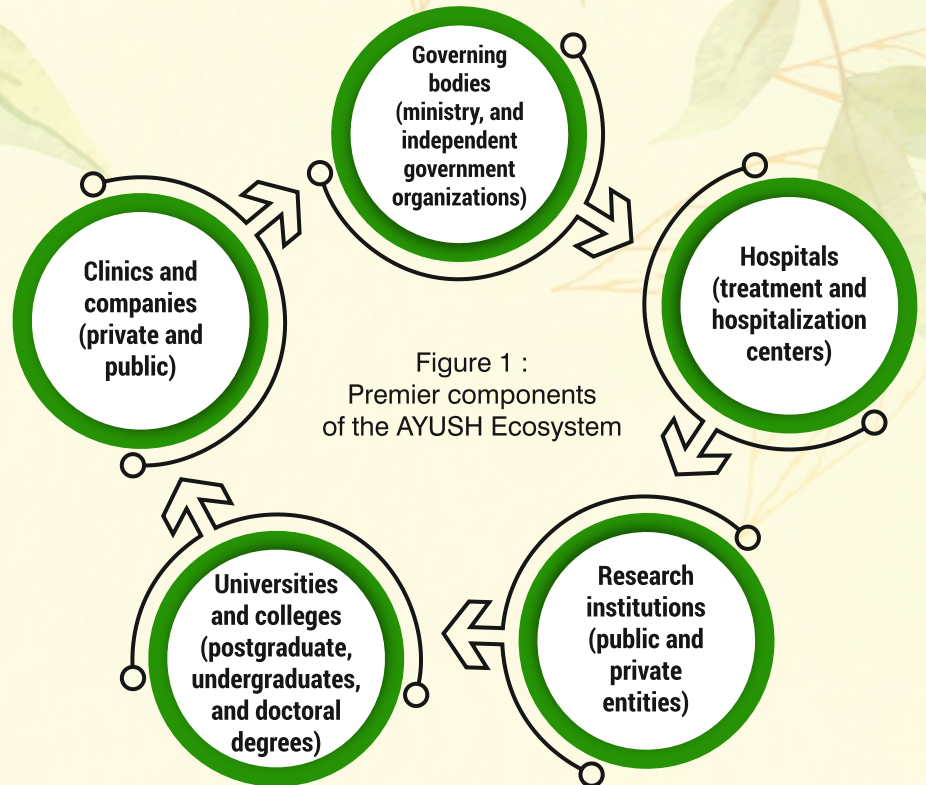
Governing bodies (ministry, and independent government organizations)

Hospitals (treatment and hospitalization centers)

Research institutions (public and private entities)

Universities and colleges (postgraduate, undergraduates, and doctoral degrees)

Clinics and companies (private and public)

Figure 1 : Premier components of the AYUSH Ecosystem